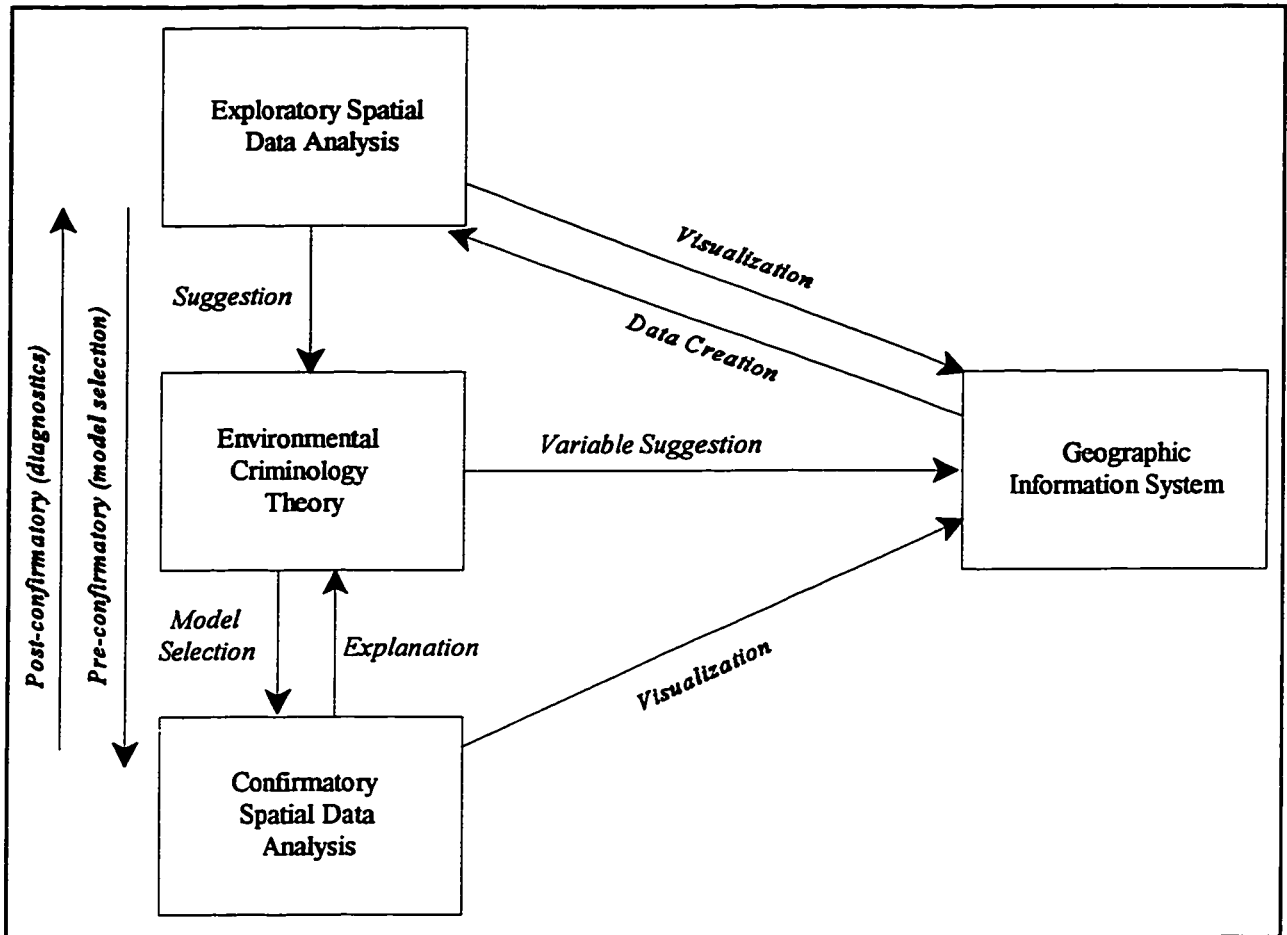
Exploratory Spatial Data Analysis

Post-confirmatory (diagnostics)

Pre-confirmatory (model selection)

Suggestion

Visualization

Data Creation

Environmental Criminology Theory

Variable Suggestion

Geographic Information System

Model Selection

Explanation

Visualization

Confirmatory Spatial Data Analysis